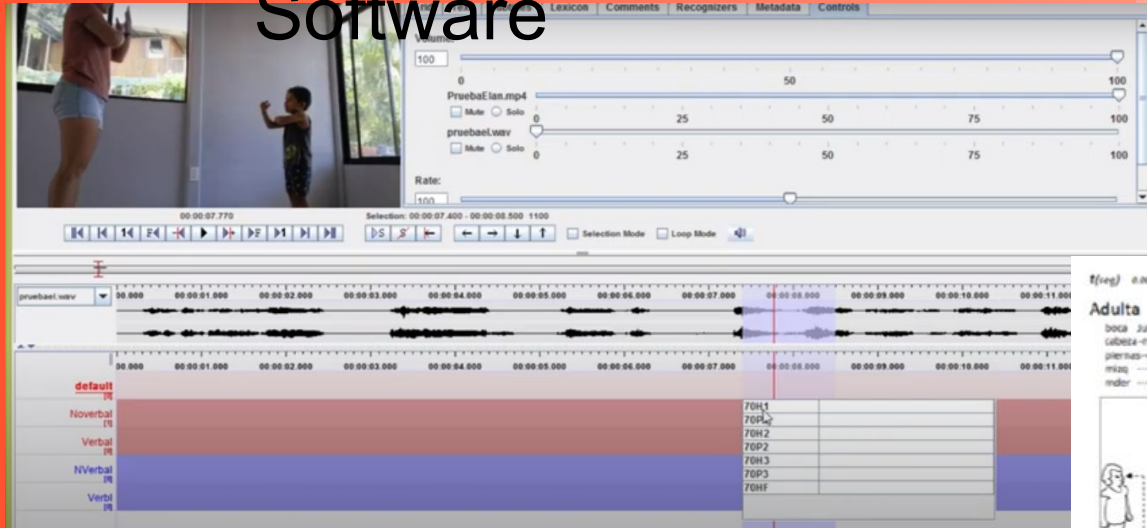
Software

Lexicon | Comments | Recognizers | Metadata | Controls

Volume:
100
0 50 100
PruebaElan.mp4
Mute Solo
0 25 50 75 100
pruebael.wav
Mute Solo
0 25 50 75 100
Rate:
100

00:00:07.770
Selection: 00:00:07.400 - 00:00:08.500 1100
Selection Mode
Loop Mode

pruebael.wav
00.000 00:00:01.000 00:00:02.000 00:00:03.000 00:00:04.000 00:00:05.000 00:00:06.000 00:00:07.000 00:00:08.000 00:00:09.000 00:00:10.000 00:00:11.000

00.000 00:00:01.000 00:00:02.000 00:00:03.000 00:00:04.000 00:00:05.000 00:00:06.000 00:00:07.000 00:00:08.000 00:00:09.000 00:00:10.000 00:00:11.000

default
Noverbal
Verbal
NVerbal
Verbl

70H1
70P1
70H2
70P2
70H3
70P3
70HF

t(seg)
Adulta
boca
cabeza
piernas
miaq
mder